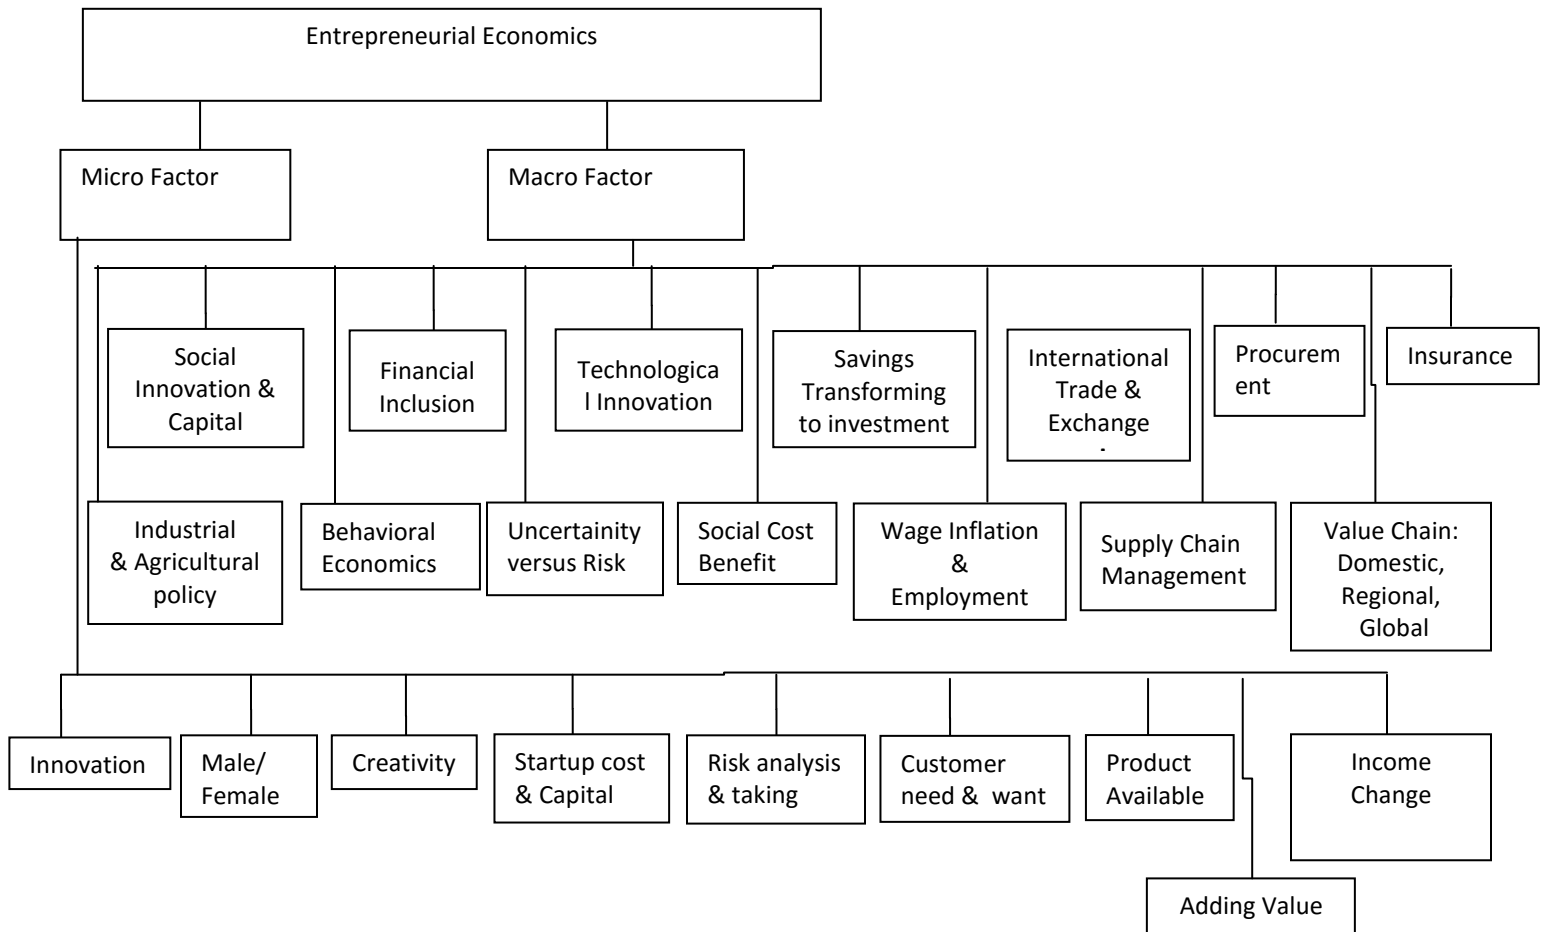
Entrepreneurial Economics

Micro Factor

Macro Factor

Social Innovation & Capital

Financial Inclusion

Technological Innovation

Savings Transforming to investment

International Trade & Exchange

Procurement

Insurance

Industrial & Agricultural policy

Behavioral Economics

Uncertainity versus Risk

Social Cost Benefit

Wage Inflation & Employment

Supply Chain Management

Value Chain: Domestic, Regional, Global

Innovation

Male/ Female

Creativity

Startup cost & Capital

Risk analysis & taking

Customer need & want

Product Available

Income Change

Adding Value